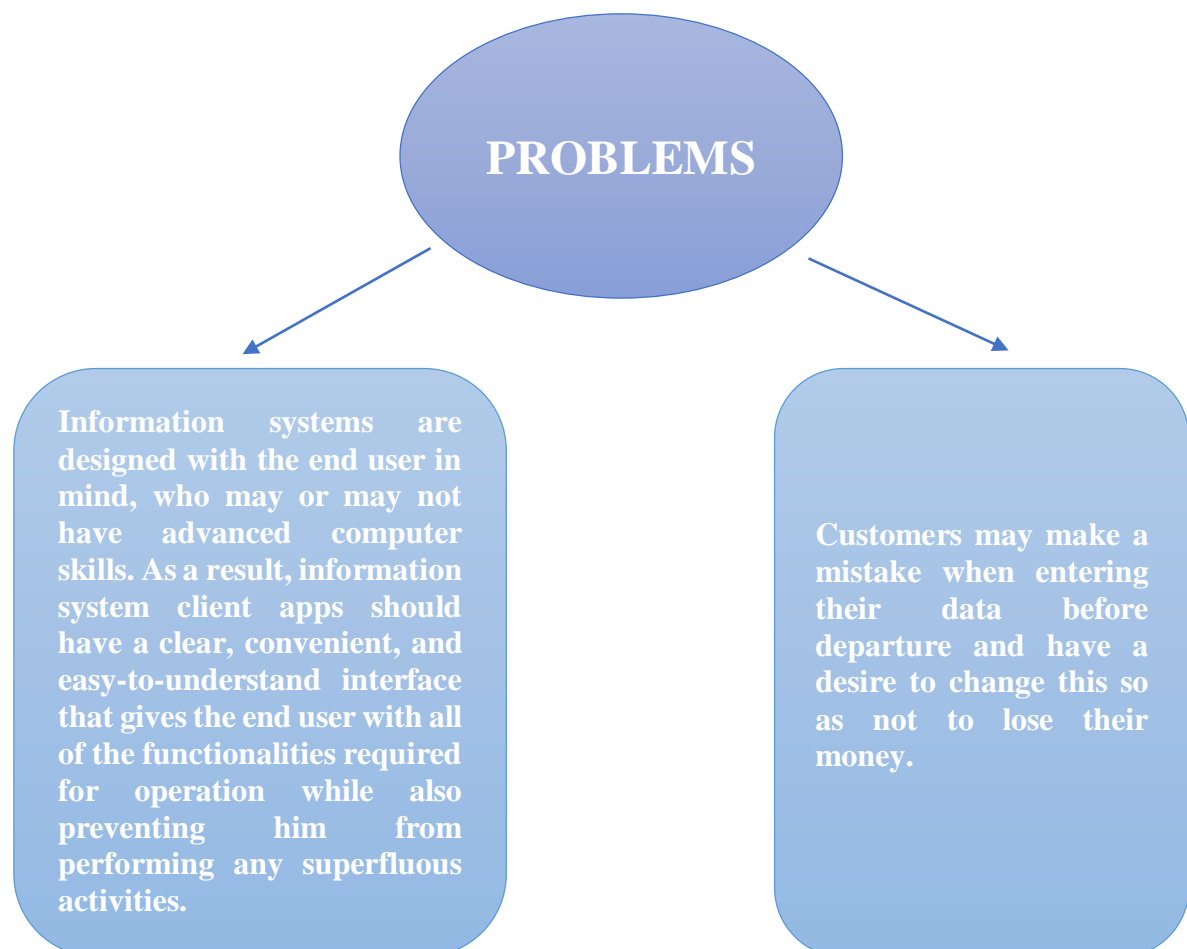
PROBLEMS

Information systems are designed with the end user in mind, who may or may not have advanced computer skills. As a result, information system client apps should have a clear, convenient, and easy-to-understand interface that gives the end user with all of the functionalities required for operation while also preventing him from performing any superfluous activities.

Customers may make a mistake when entering their data before departure and have a desire to change this so as not to lose their money.